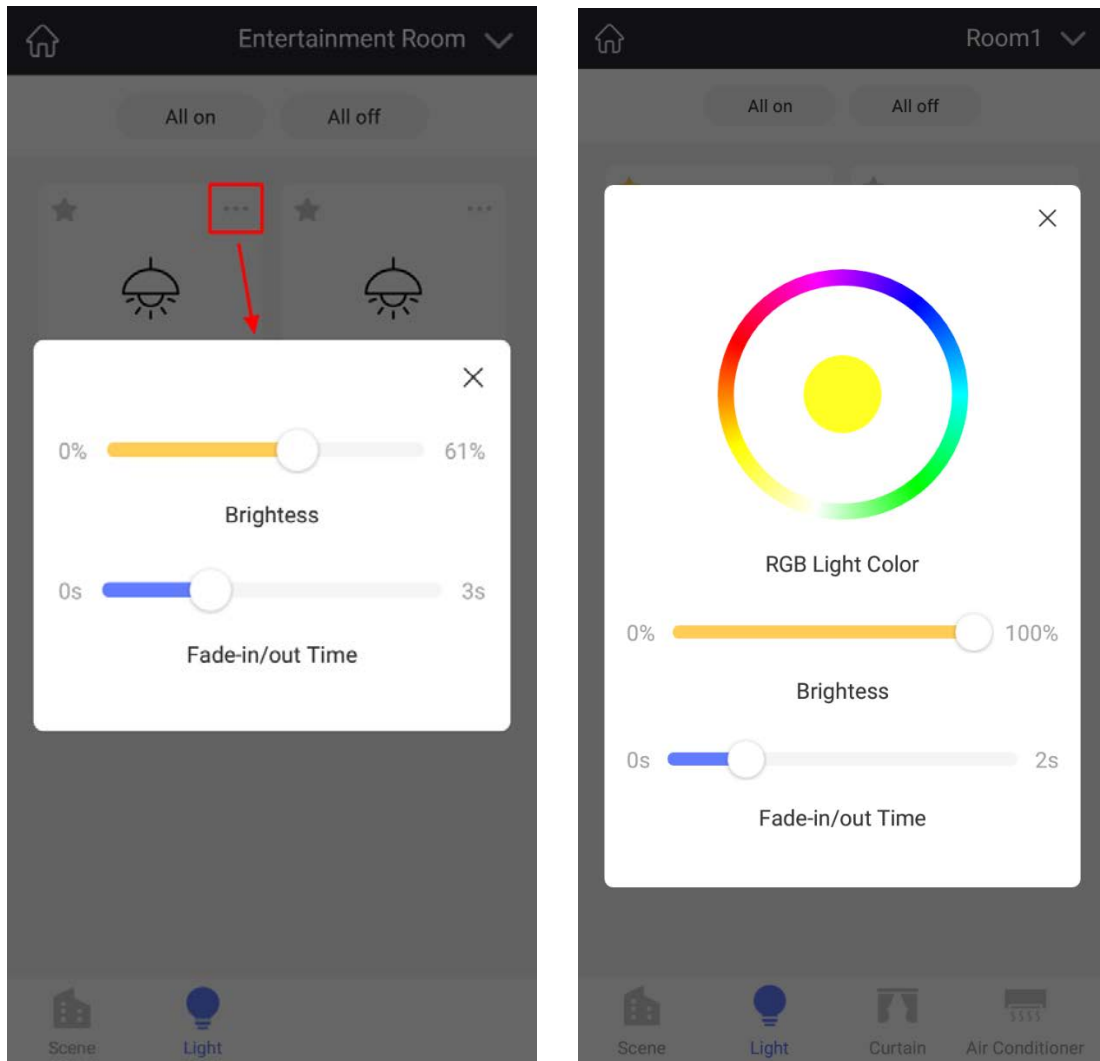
Entertainment Room

All on All off

0% 61%

Brightess

0s 3s

Fade-in/out Time

Scene Light

Room1

All on All off

RGB Light Color

0% 100%

Brightess

0s 2s

Fade-in/out Time

Scene Light Curtain Air Conditioner